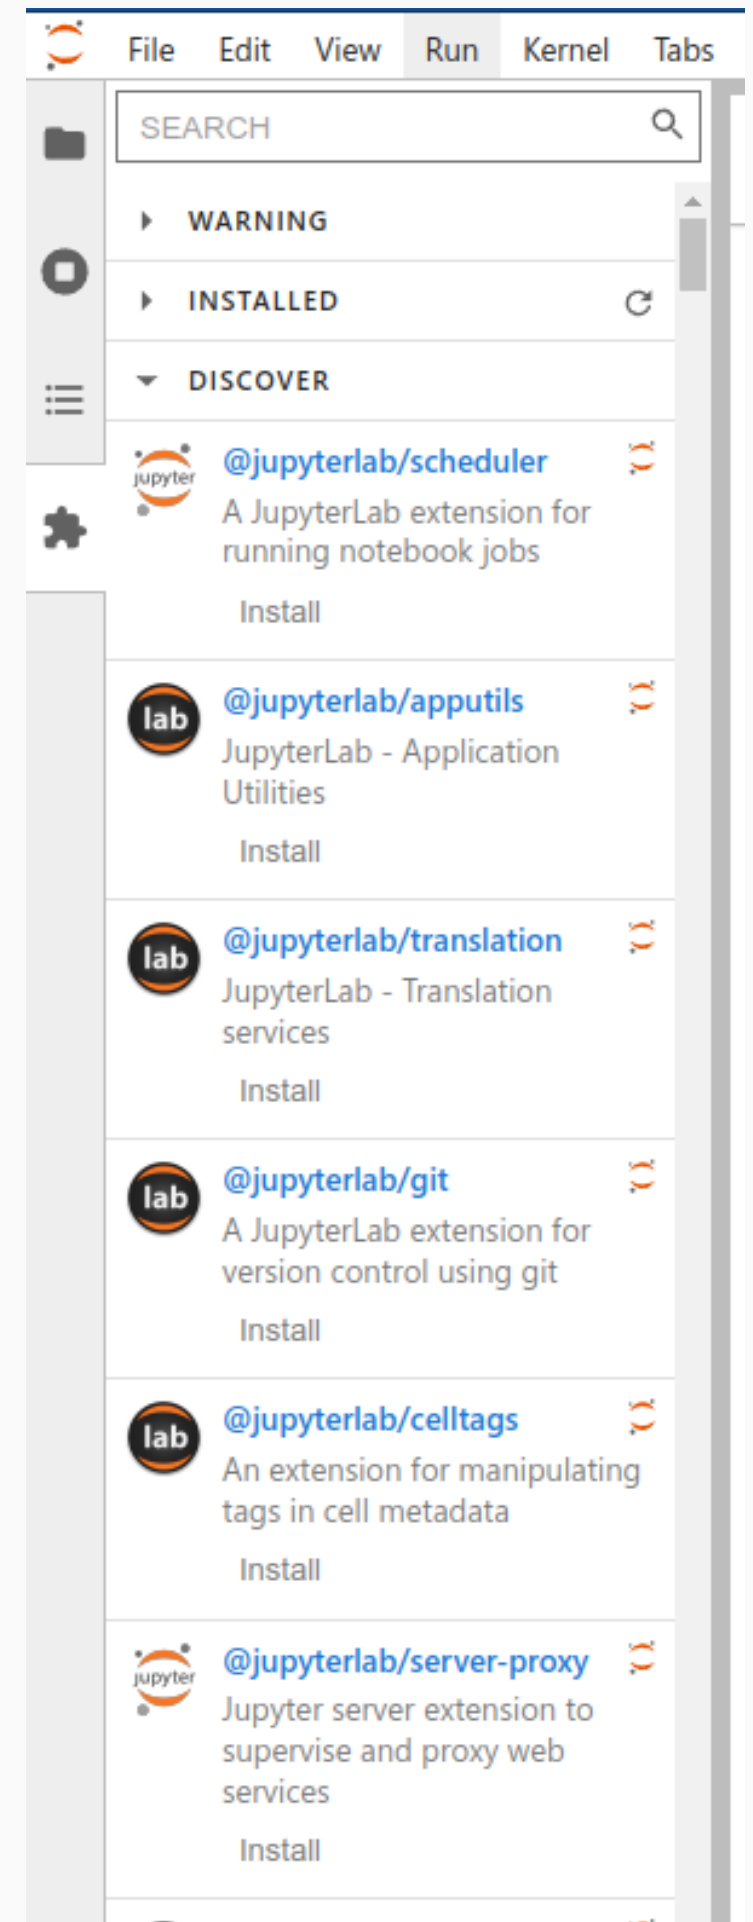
File Edit View Run Kernel Tabs

SEARCH

WARNING

INSTALLED

DISCOVER

jupyter
@jupyterlab/scheduler
A JupyterLab extension for running notebook jobs
Install

lab
@jupyterlab/apputils
JupyterLab - Application Utilities
Install

lab
@jupyterlab/translation
JupyterLab - Translation services
Install

lab
@jupyterlab/git
A JupyterLab extension for version control using git
Install

lab
@jupyterlab/celltags
An extension for manipulating tags in cell metadata
Install

jupyter
@jupyterlab/server-proxy
Jupyter server extension to supervise and proxy web services
Install